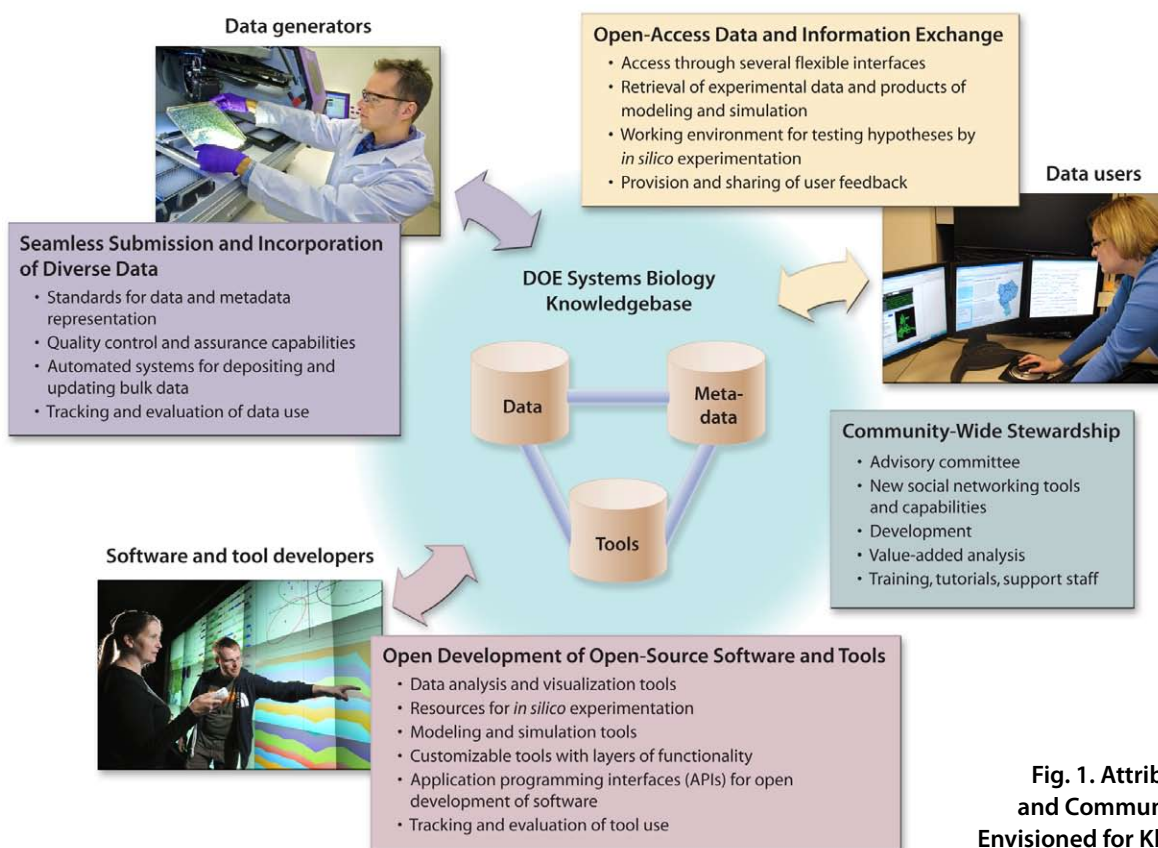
Data generators

Open-Access Data and Information Exchange
• Access through several flexible interfaces
• Retrieval of experimental data and products of modeling and simulation
• Working environment for testing hypotheses by *in silico* experimentation
• Provision and sharing of user feedback

Data users

Seamless Submission and Incorporation of Diverse Data
• Standards for data and metadata representation
• Quality control and assurance capabilities
• Automated systems for depositing and updating bulk data
• Tracking and evaluation of data use

DOE Systems Biology Knowledgebase

Data

Metadata

Tools

Community-Wide Stewardship
• Advisory committee
• New social networking tools and capabilities
• Development
• Value-added analysis
• Training, tutorials, support staff

Software and tool developers

Open Development of Open-Source Software and Tools
• Data analysis and visualization tools
• Resources for *in silico* experimentation
• Modeling and simulation tools
• Customizable tools with layers of functionality
• Application programming interfaces (APIs) for open development of software
• Tracking and evaluation of tool use

Fig. 1. Attrib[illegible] and Commun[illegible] Envisioned for Kb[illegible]